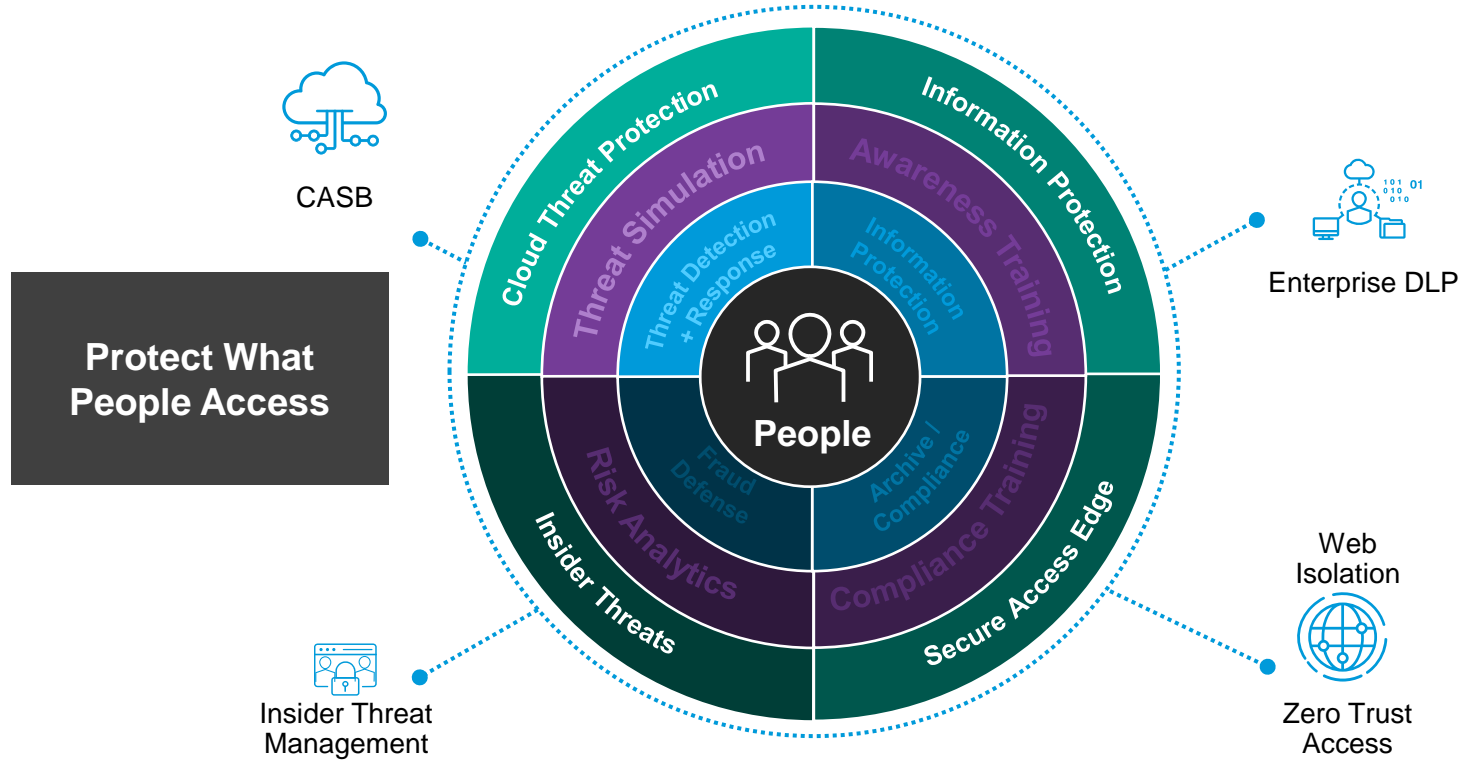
CASB

Protect What People Access

Cloud Threat Protection

Information Protection

Threat Simulation

Awareness Training

Threat Detection + Response

Information Protection

People

Fraud Defense

Archive / Compliance

Risk Analytics

Compliance Training

Insider Threats

Secure Access Edge

101 010 010 01

Enterprise DLP

Web Isolation

Zero Trust Access

Insider Threat Management